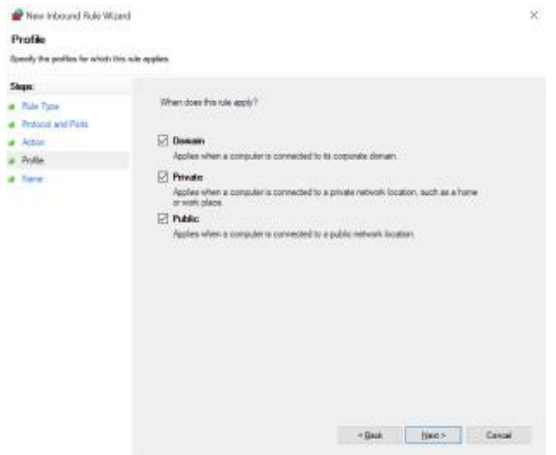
New Inbound Rule Wizard

Profile

Specify the profiles for which this rule applies.

Steps:

Rule Type

Protocol and Ports

Action

Profile

Name

When does this rule apply?

Domain

Applies when a computer is connected to its corporate domain.

Private

Applies when a computer is connected to a private network location, such as a home or work place.

Public

Applies when a computer is connected to a public network location.

< Back

Next >

Cancel